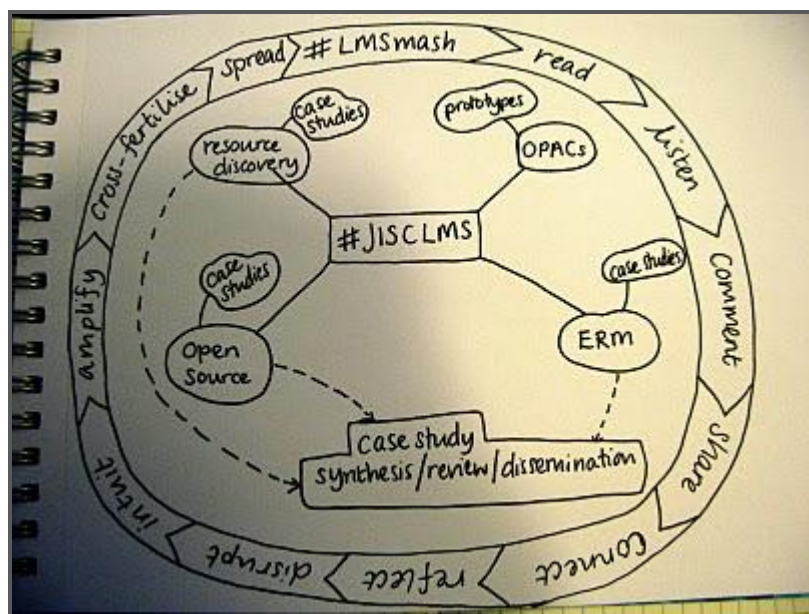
#LMSmash
read
listen
comment
share
connect
reflect
disrupt
intuit
amplify
cross-fertilise
spread

case studies
resource discovery
prototypes
OPACs
#JISCLMS
case studies
case studies
Open Source
ERM
case study
synthesis/review/dissemination